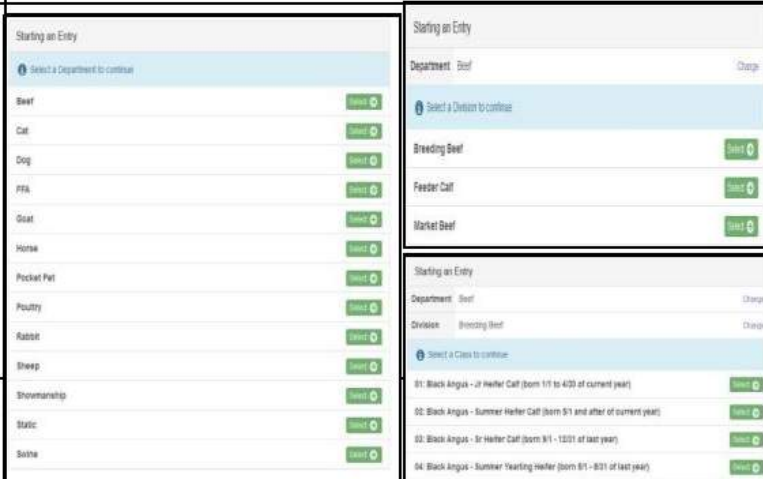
Starting an Entry

Select a Department to continue

Beef Select
Cat Select
Dog Select
FFA Select
Goat Select
Horse Select
Pocket Pet Select
Poultry Select
Rabbit Select
Sheep Select
Showmanship Select
Static Select
Swine Select

Starting an Entry

Department Beef Change

Select a Division to continue

Breeding Beef Select
Feeder Calf Select
Market Beef Select

Starting an Entry

Department Beef Change
Division Breeding Beef Change

Select a Class to continue

01: Black Angus - Jr Heifer Calf (born 1/1 to 4/30 of current year) Select
02: Black Angus - Summer Heifer Calf (born 5/1 and after of current year) Select
03: Black Angus - Sr Heifer Calf (born 9/1 - 12/31 of last year) Select
04: Black Angus - Summer Yearling Heifer (born 5/1 - 8/31 of last year) Select